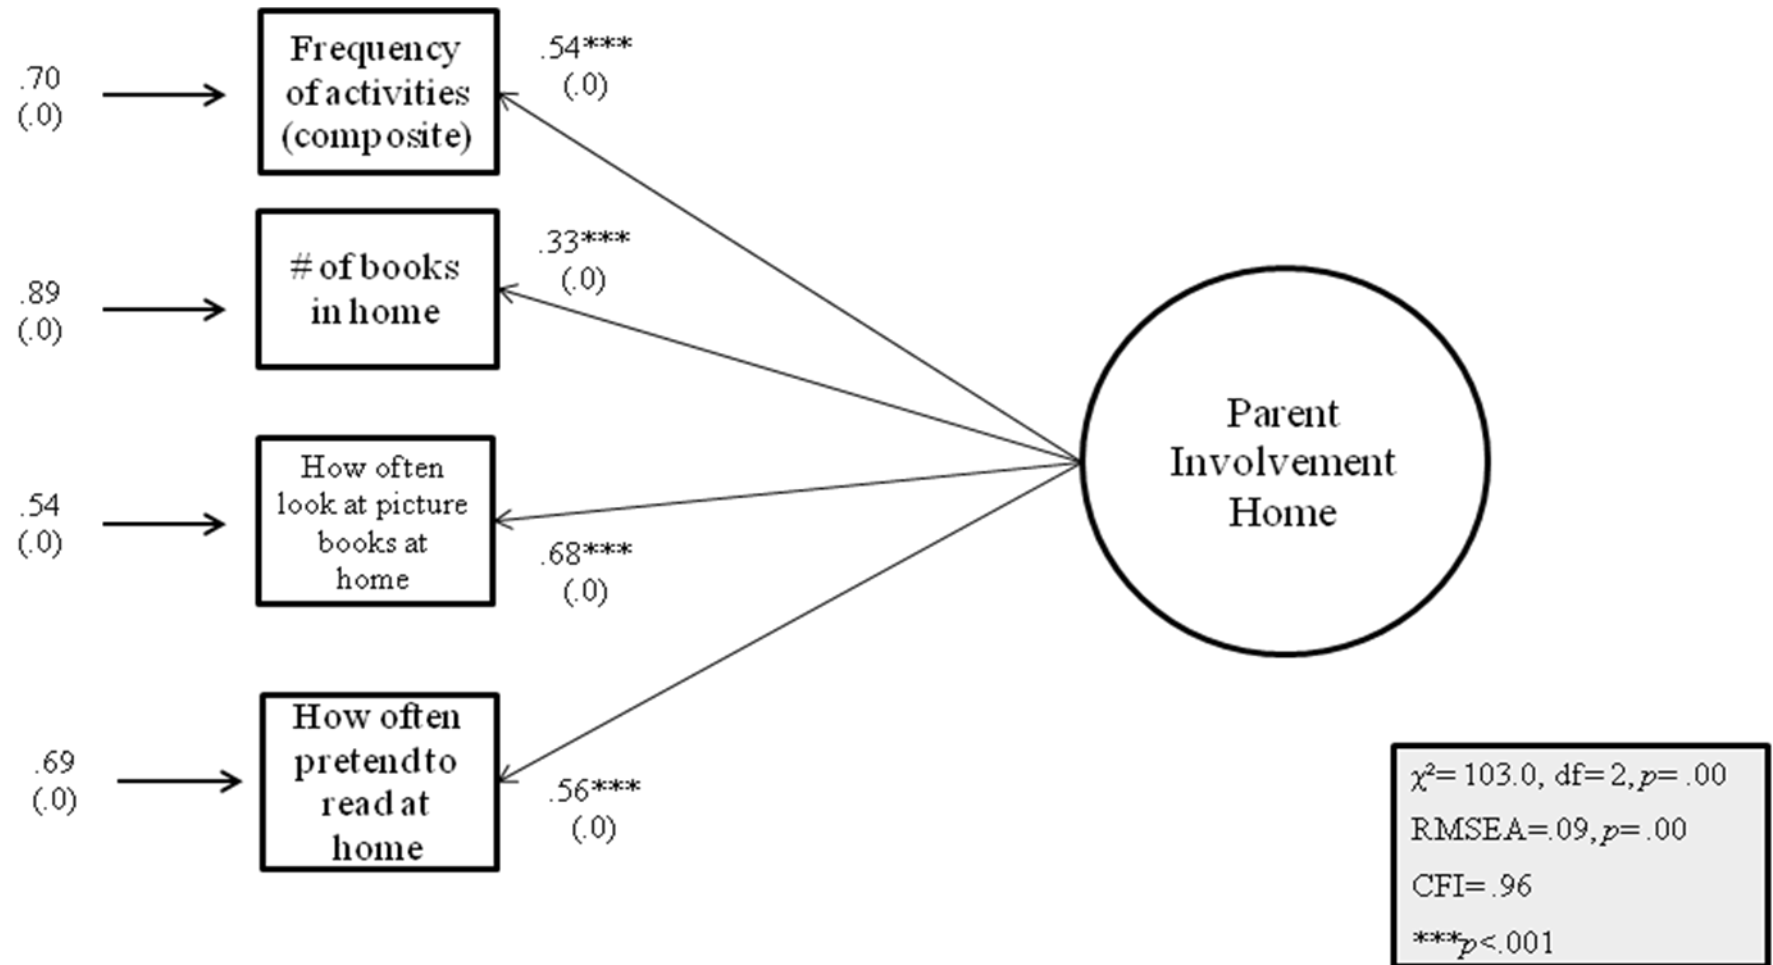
.70
(.0)

Frequency of activities (composite)

.54***
(.0)

.89
(.0)

# of books in home

.33***
(.0)

.54
(.0)

How often look at picture books at home

.68***
(.0)

.69
(.0)

How often pretend to read at home

.56***
(.0)

Parent Involvement Home

$\chi^2$= 103.0, df= 2, $p$= .00
RMSEA=.09, $p$=.00
CFI=.96
***$p$<.001